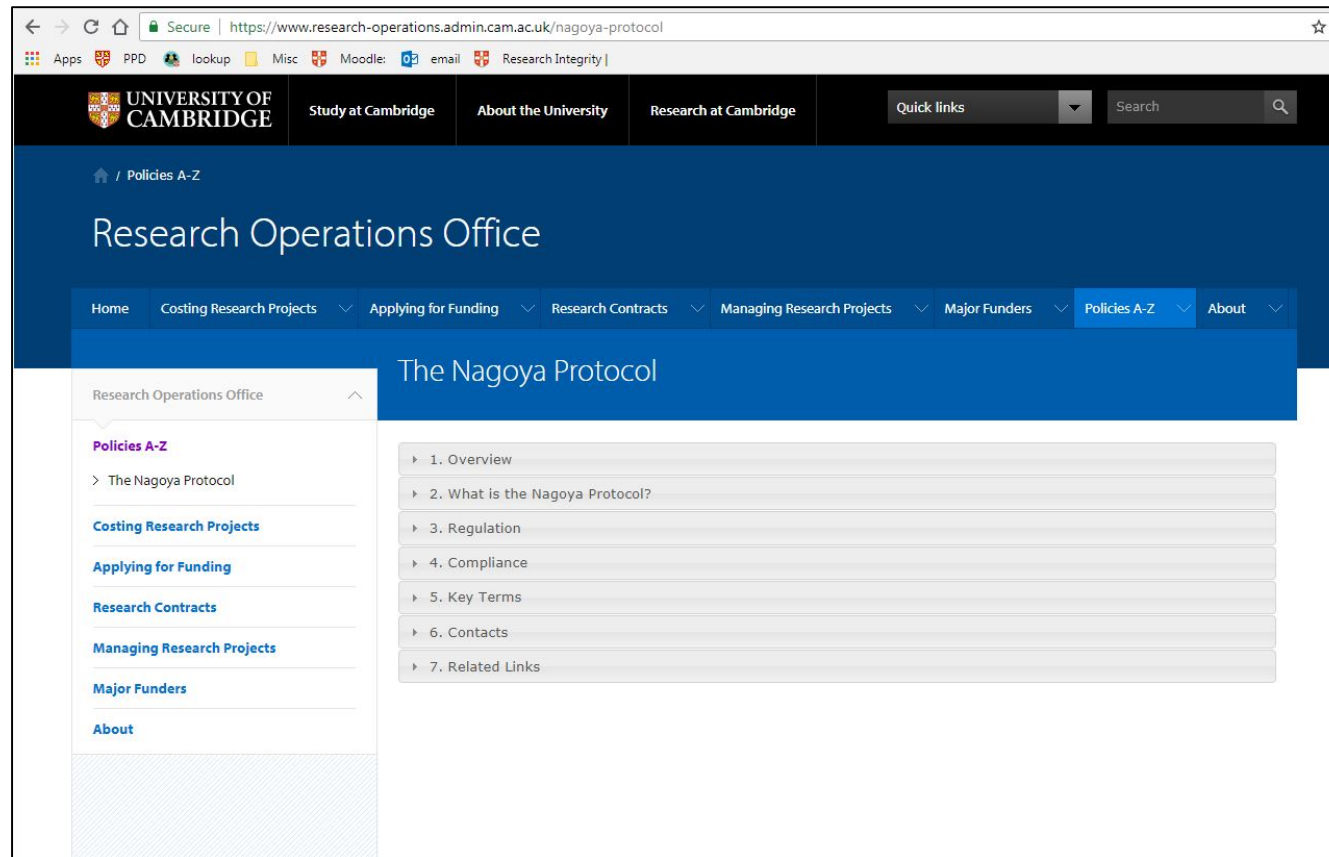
Secure | https://www.research-operations.admin.cam.ac.uk/nagoya-protocol

Apps PPD lookup Misc Moodle: email Research Integrity |

UNIVERSITY OF CAMBRIDGE

Study at Cambridge

About the University

Research at Cambridge

Quick links

Search

/ Policies A-Z

Research Operations Office

Home | Costing Research Projects | Applying for Funding | Research Contracts | Managing Research Projects | Major Funders | Policies A-Z | About

Research Operations Office

Policies A-Z

> The Nagoya Protocol

Costing Research Projects

Applying for Funding

Research Contracts

Managing Research Projects

Major Funders

About

The Nagoya Protocol

1. Overview

2. What is the Nagoya Protocol?

3. Regulation

4. Compliance

5. Key Terms

6. Contacts

7. Related Links